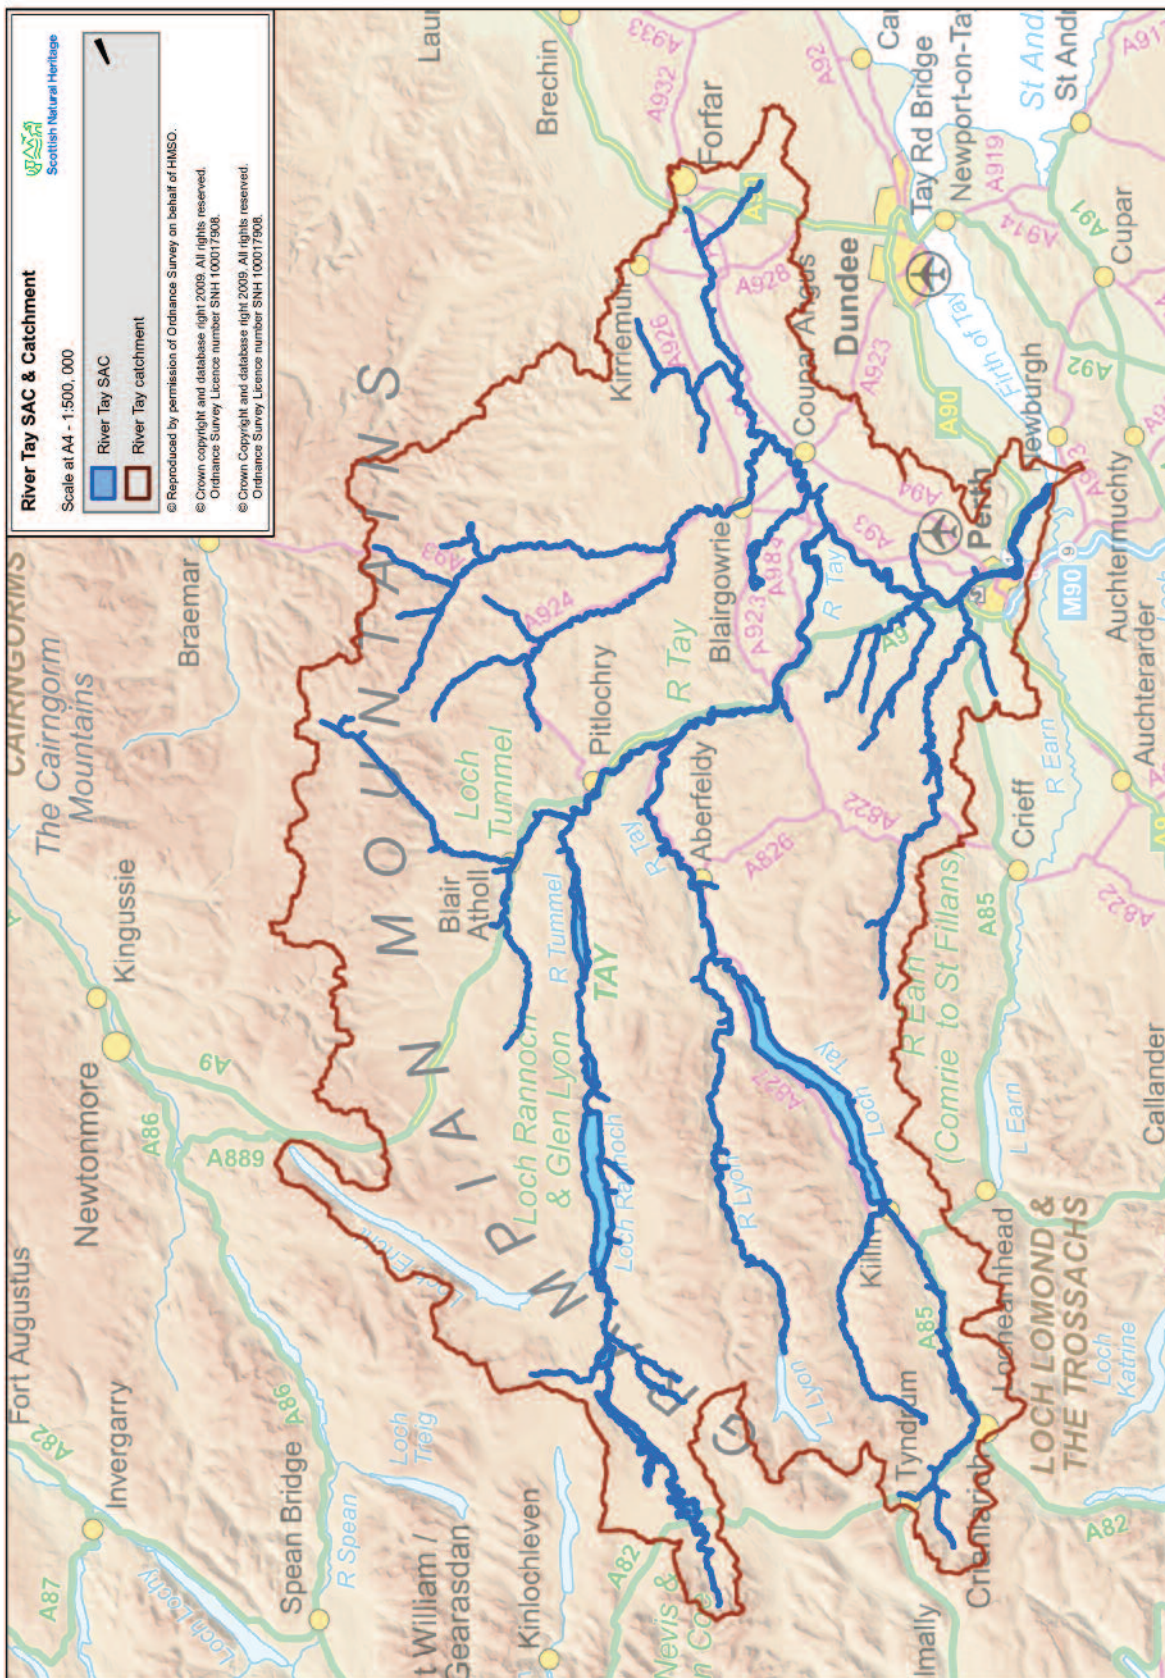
River Tay SAC & Catchment

Scale at A4 - 1:500, 000

River Tay SAC

River Tay catchment

Scottish Natural Heritage

© Reproduced by permission of Ordnance Survey on behalf of HMSO.
© Crown copyright and database right 2009. All rights reserved. Ordnance Survey Licence number SNH 100017908.
© Crown Copyright and database right 2009. All rights reserved. Ordnance Survey Licence number SNH 100017908.

CAIRNGORMS
The Cairngorm Mountains
Braemar
Brechin
Forfar
A933
A932
A92
A90
Tay Rd Bridge
Newport-on-Tay
St Andrews
A919
A914
A91
Cupar
Dundee
Firth of Tay
Coupar Angus
A928
A926
Kirriemuir
A923
A90
Newburgh
A92
A94
A93
Perth
M90
Auchtermuchty
Auchterarder
A9
R Tay
A984
A923
Blairgowrie
R Tay
A924
A93
Pitlochry
Loch Tummel
GRAMPIAN MOUNTAINS
Blair Atholl
Aberfeldy
R Tay
A826
A822
Crieff
R Earn
A85
A822
Kingussie
Newtonmore
A9
A86
A889
Loch Ericht
R Tummel
TAY
Loch Rannoch & Glen Lyon
Loch Rannoch
A827
Loch Tay
R Lyon
R Earn (Comrie to St Fillans)
L Earn
Killin
Lochearnhead
LOCH LOMOND & THE TROSSACHS
Loch Katrine
Callander
L Lyon
Tyndrum
A85
Crianlarich
A82
Fort Augustus
Invergarry
A82
A86
Spean Bridge
Loch Treig
R Spean
A87
Loch Lochy
Kinlochleven
Fort William / Gearasdan
A82
Ben Nevis & Glen Coe
Dalmally